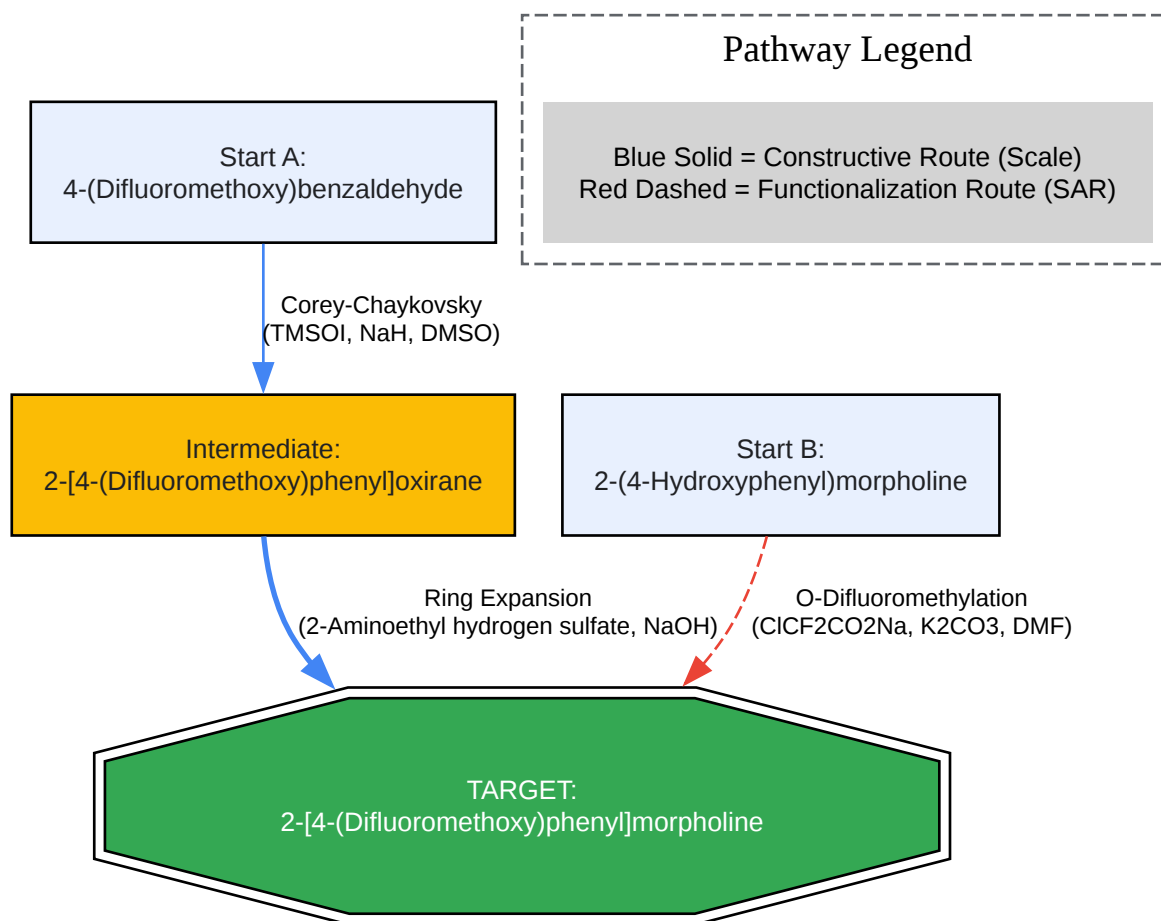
Pathway Legend

Blue Solid = Constructive Route (Scale)
Red Dashed = Functionalization Route (SAR)

Start A:
4-(Difluoromethoxy)benzaldehyde

Corey-Chaykovsky
(TMSOI, NaH, DMSO)

Intermediate:
2-[4-(Difluoromethoxy)phenyl]oxirane

Start B:
2-(4-Hydroxyphenyl)morpholine

Ring Expansion
(2-Aminoethyl hydrogen sulfate, NaOH)

O-Difluoromethylation
(ClCF2CO2Na, K2CO3, DMF)

TARGET:
2-[4-(Difluoromethoxy)phenyl]morpholine